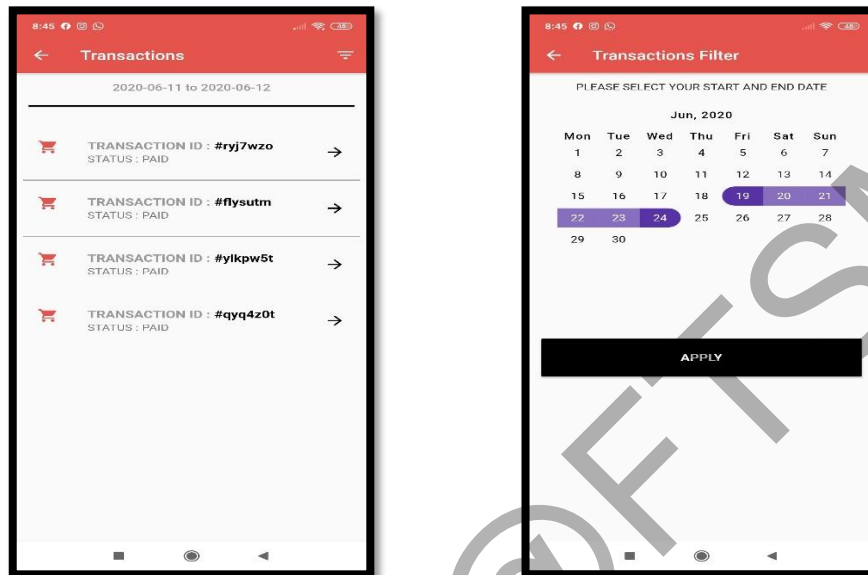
8:45

Transactions

2020-06-11 to 2020-06-12

TRANSACTION ID : #ryj7wzo
STATUS : PAID

TRANSACTION ID : #flysutm
STATUS : PAID

TRANSACTION ID : #ylkpw5t
STATUS : PAID

TRANSACTION ID : #qyq4z0t
STATUS : PAID

8:45

Transactions Filter

PLEASE SELECT YOUR START AND END DATE

Jun, 2020

| Mon | Tue | Wed | Thu | Fri | Sat | Sun |
|---|---|---|---|---|---|---|
| 1 | 2 | 3 | 4 | 5 | 6 | 7 |
| 8 | 9 | 10 | 11 | 12 | 13 | 14 |
| 15 | 16 | 17 | 18 | 19 | 20 | 21 |
| 22 | 23 | 24 | 25 | 26 | 27 | 28 |
| 29 | 30 | | | | | |

APPLY

@FTS